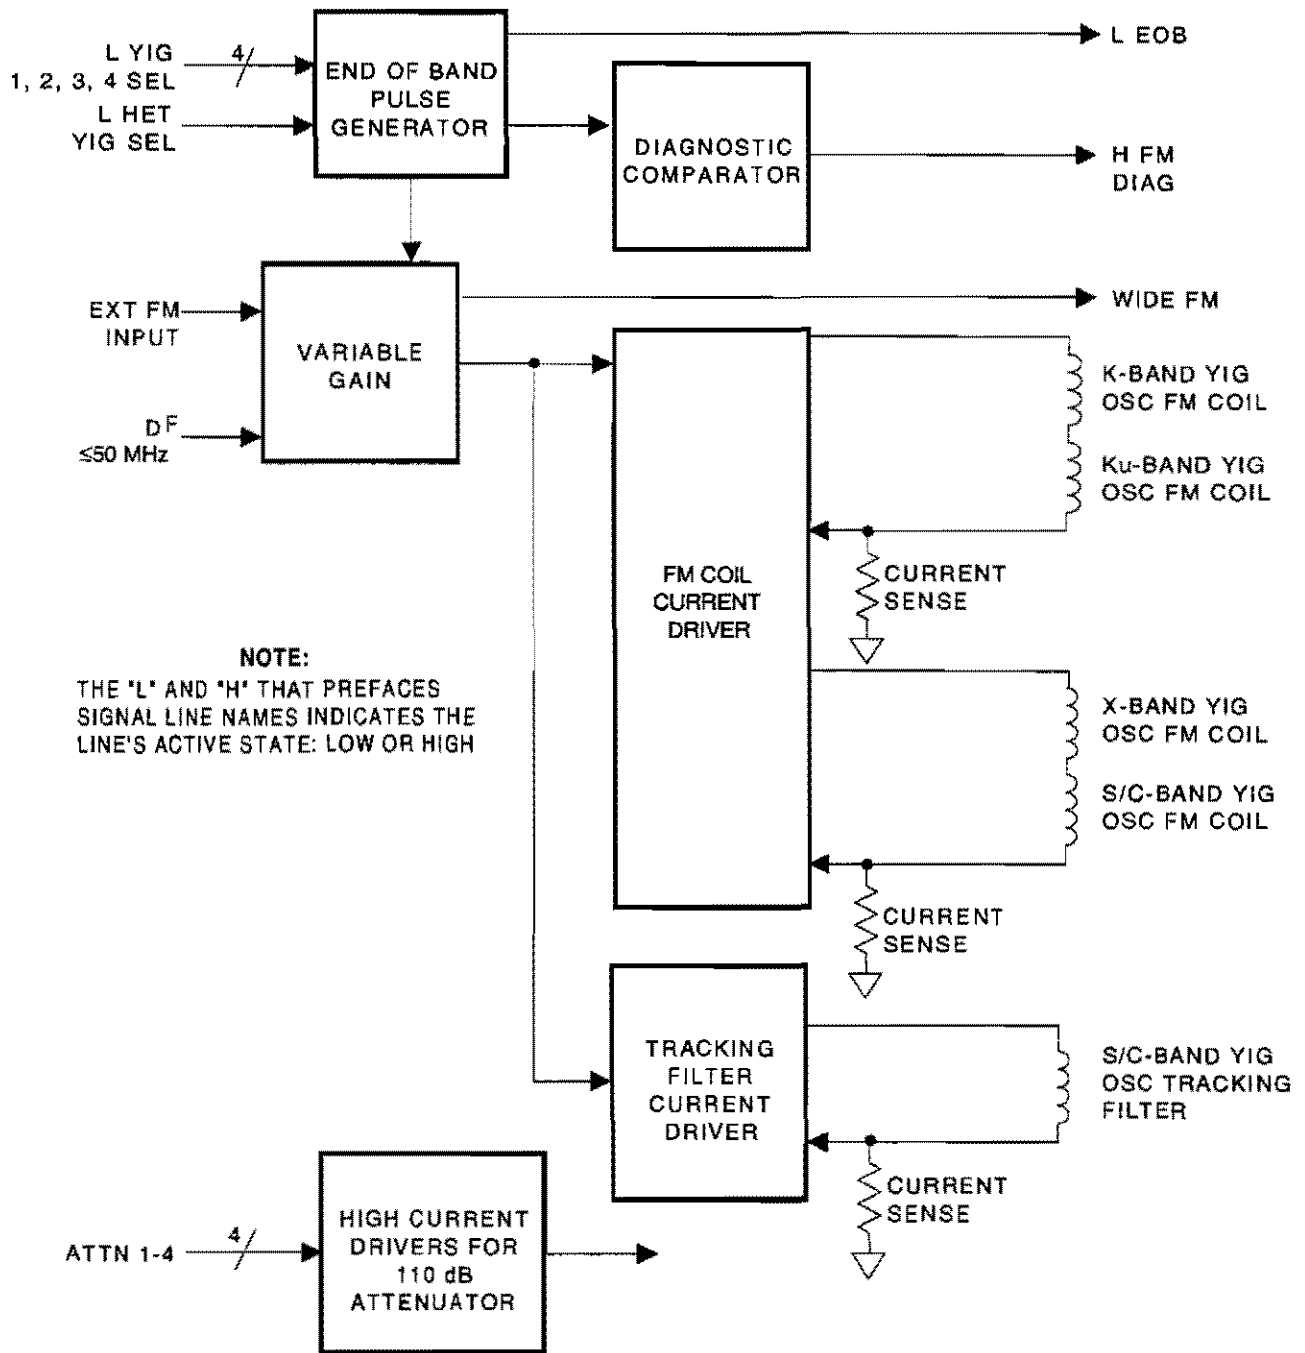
L YIG
1, 2, 3, 4 SEL

4

L HET
YIG SEL

END OF BAND
PULSE
GENERATOR

L EOB

DIAGNOSTIC
COMPARATOR

H FM
DIAG

EXT FM
INPUT

VARIABLE
GAIN

WIDE FM

DF
≤50 MHz

K-BAND YIG
OSC FM COIL

Ku-BAND YIG
OSC FM COIL

FM COIL
CURRENT
DRIVER

CURRENT
SENSE

NOTE:
THE "L" AND "H" THAT PREFACES SIGNAL LINE NAMES INDICATES THE LINE'S ACTIVE STATE: LOW OR HIGH

X-BAND YIG
OSC FM COIL

S/C-BAND YIG
OSC FM COIL

CURRENT
SENSE

TRACKING
FILTER
CURRENT
DRIVER

S/C-BAND YIG
OSC TRACKING
FILTER

CURRENT
SENSE

ATTN 1-4

4

HIGH CURRENT
DRIVERS FOR
110 dB
ATTENUATOR